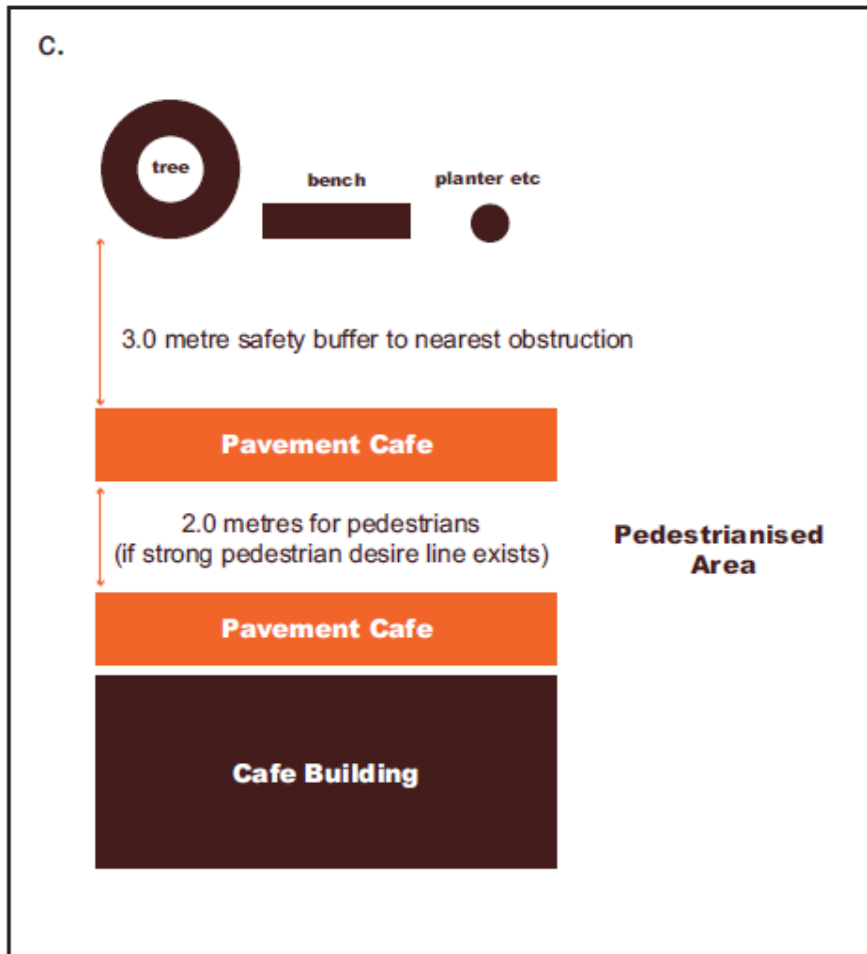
c.

tree

bench

planter etc

3.0 metre safety buffer to nearest obstruction

Pavement Cafe

2.0 metres for pedestrians
(if strong pedestrian desire line exists)

Pedestrianised Area

Pavement Cafe

Cafe Building